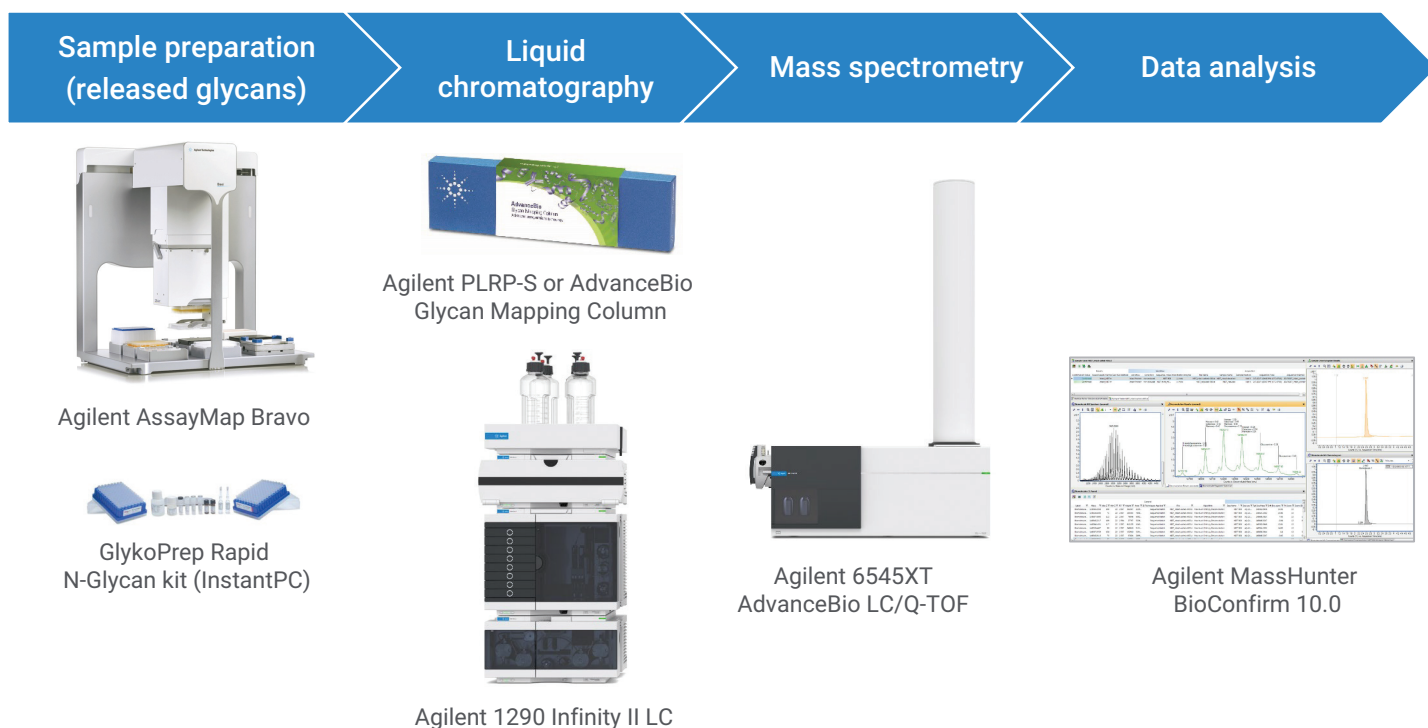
Sample preparation (released glycans)

Liquid chromatography

Mass spectrometry

Data analysis

Agilent AssayMap Bravo

GlykoPrep Rapid N-Glycan kit (InstantPC)

AdvanceBio Glycan Mapping Column

Agilent PLRP-S or AdvanceBio Glycan Mapping Column

Agilent 1290 Infinity II LC

Agilent 6545XT AdvanceBio LC/Q-TOF

Agilent MassHunter BioConfirm 10.0